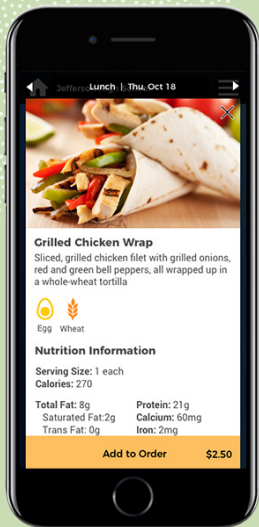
Jefferson

Lunch | Thu, Oct 18

Grilled Chicken Wrap

Sliced, grilled chicken filet with grilled onions, red and green bell peppers, all wrapped up in a whole-wheat tortilla

Egg Wheat

Nutrition Information

Serving Size: 1 each
Calories: 270

Total Fat: 8g
Saturated Fat: 2g
Trans Fat: 0g

Protein: 21g
Calcium: 60mg
Iron: 2mg

Add to Order $2.50